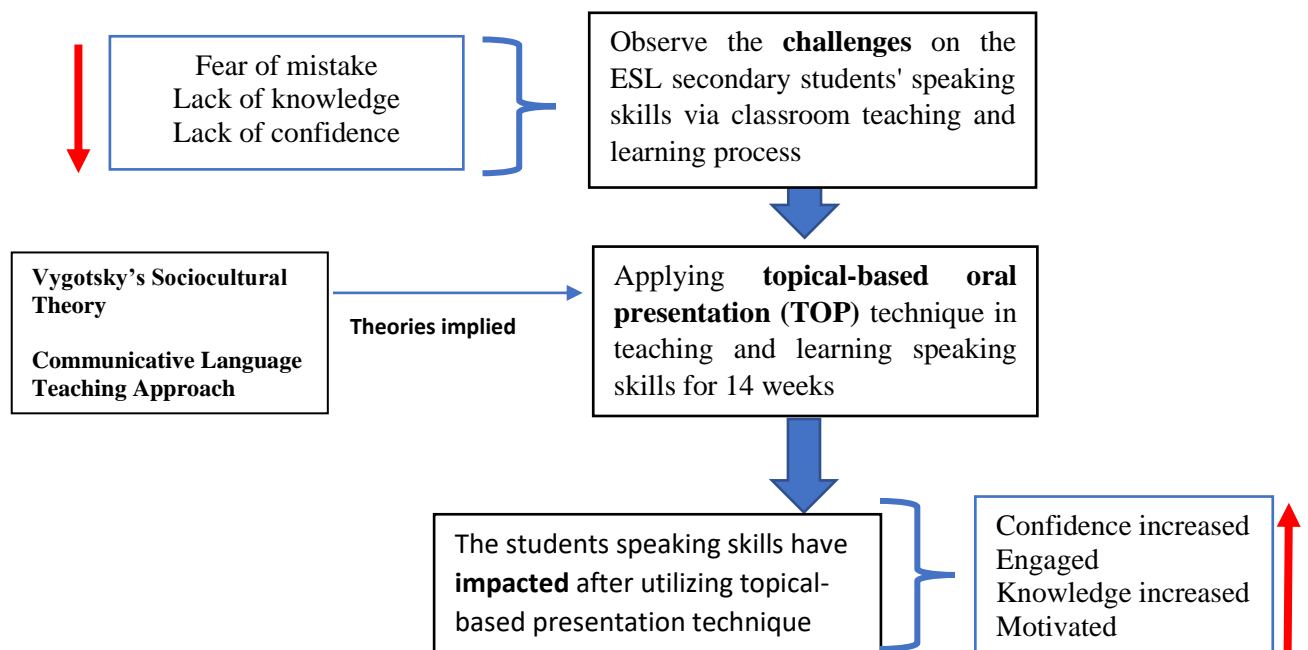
Fear of mistake
Lack of knowledge
Lack of confidence

Observe the **challenges** on the ESL secondary students' speaking skills via classroom teaching and learning process

Vygotsky's Sociocultural Theory

Communicative Language Teaching Approach

Theories implied

Applying **topical-based oral presentation (TOP)** technique in teaching and learning speaking skills for 14 weeks

The students speaking skills have **impacted** after utilizing topical-based presentation technique

Confidence increased
Engaged
Knowledge increased
Motivated